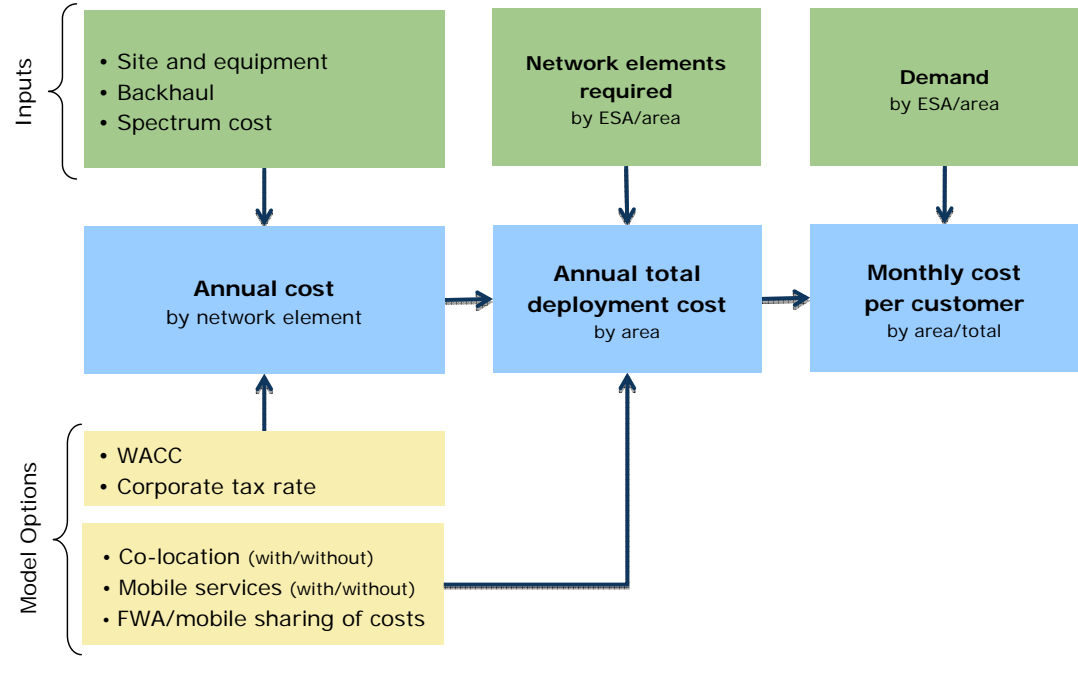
Inputs

• Site and equipment
• Backhaul
• Spectrum cost

Network elements required
by ESA/area

Demand
by ESA/area

Annual cost
by network element

Annual total deployment cost
by area

Monthly cost per customer
by area/total

Model Options

• WACC
• Corporate tax rate

• Co-location (with/without)
• Mobile services (with/without)
• FWA/mobile sharing of costs